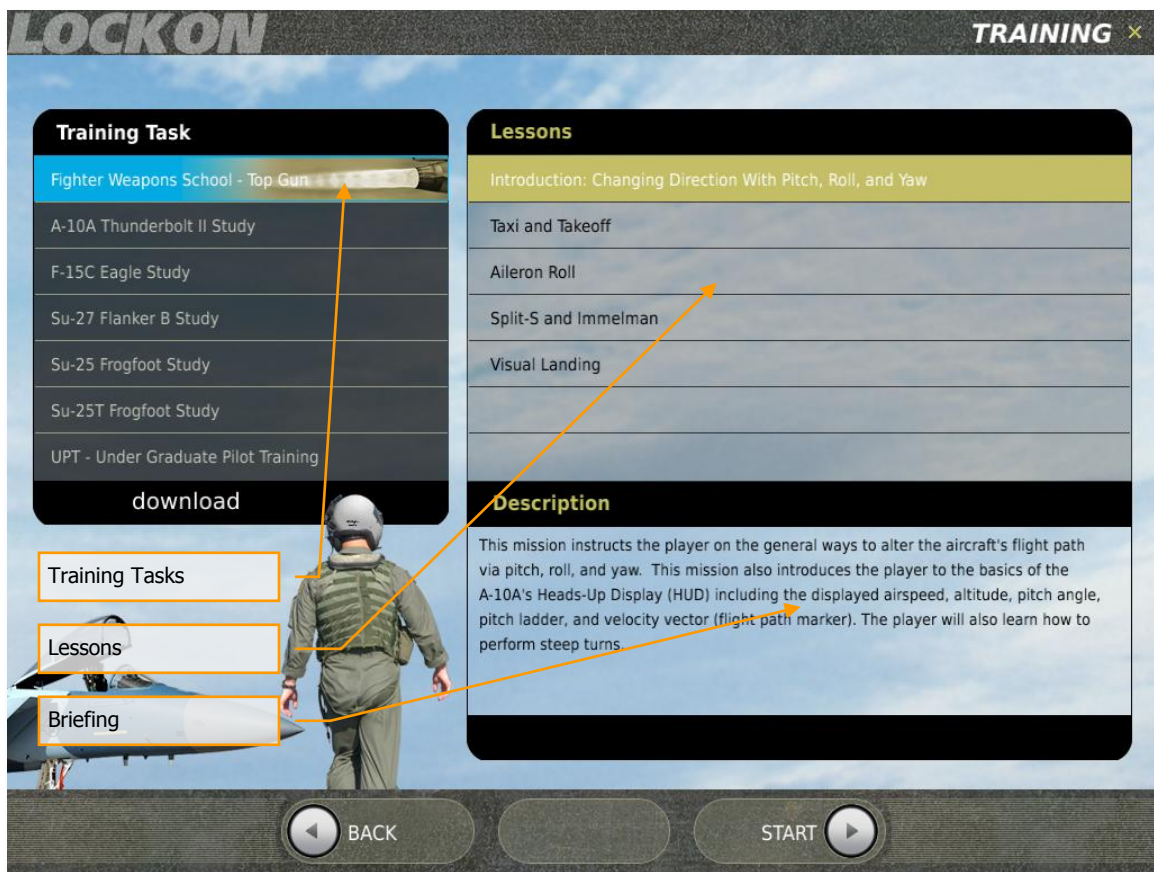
LOCKON

TRAINING ×

Training Task

Fighter Weapons School - Top Gun

A-10A Thunderbolt II Study

F-15C Eagle Study

Su-27 Flanker B Study

Su-25 Frogfoot Study

Su-25T Frogfoot Study

UPT - Under Graduate Pilot Training

download

Lessons

Introduction: Changing Direction With Pitch, Roll, and Yaw

Taxi and Takeoff

Aileron Roll

Split-S and Immelman

Visual Landing

Description

This mission instructs the player on the general ways to alter the aircraft's flight path via pitch, roll, and yaw. This mission also introduces the player to the basics of the A-10A's Heads-Up Display (HUD) including the displayed airspeed, altitude, pitch angle, pitch ladder, and velocity vector (flight path marker). The player will also learn how to perform steep turns.

Training Tasks

Lessons

Briefing

BACK

START